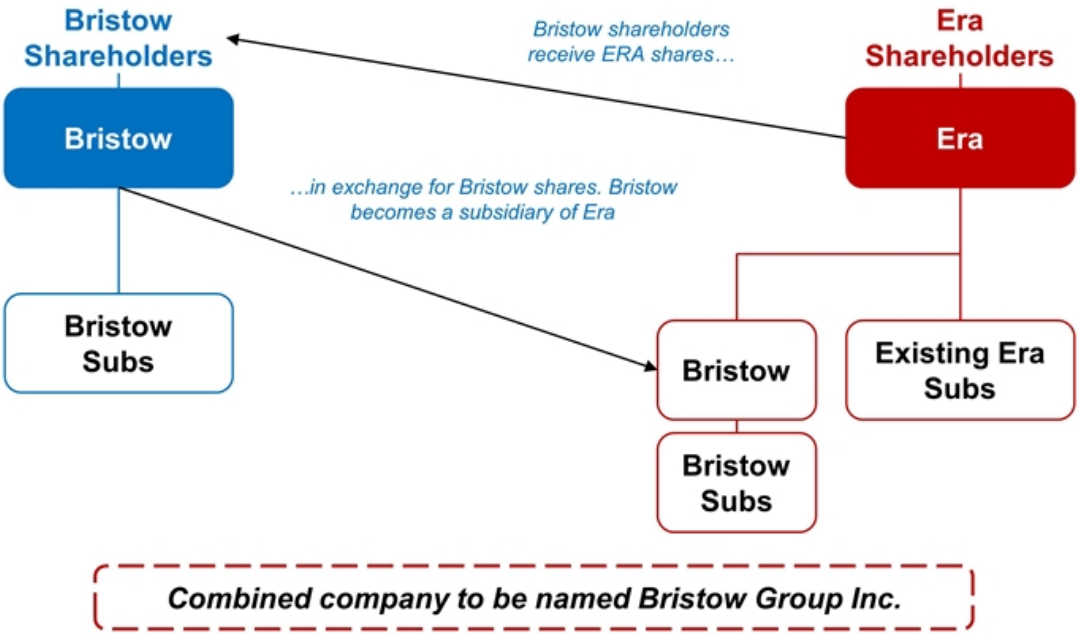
Bristow Shareholders

Bristow shareholders receive ERA shares…

Era Shareholders

Bristow

Era

…in exchange for Bristow shares. Bristow becomes a subsidiary of Era

Bristow Subs

Bristow

Existing Era Subs

Bristow Subs

Combined company to be named Bristow Group Inc.